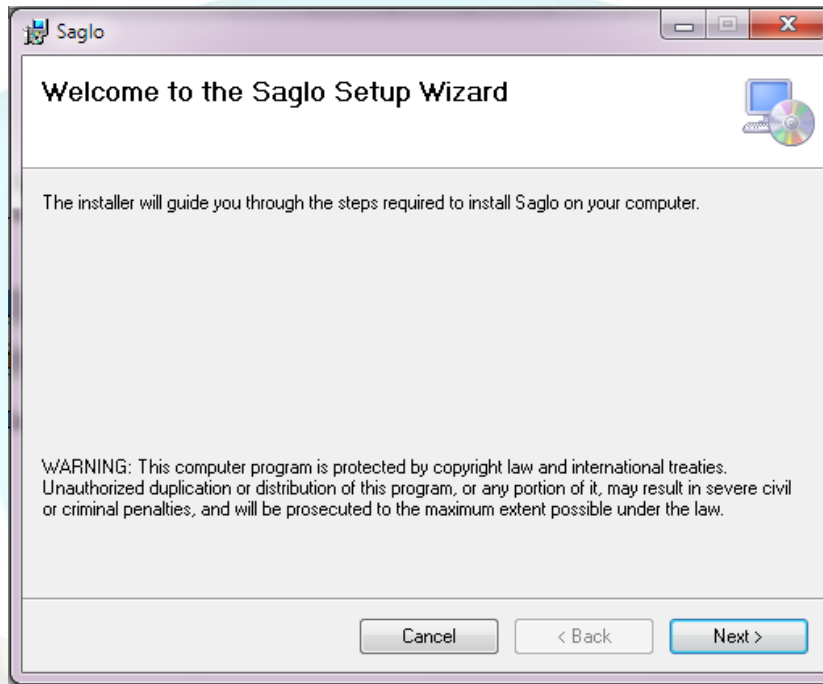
Saglo

Welcome to the Saglo Setup Wizard

The installer will guide you through the steps required to install Saglo on your computer.

WARNING: This computer program is protected by copyright law and international treaties. Unauthorized duplication or distribution of this program, or any portion of it, may result in severe civil or criminal penalties, and will be prosecuted to the maximum extent possible under the law.

Cancel
< Back
Next >